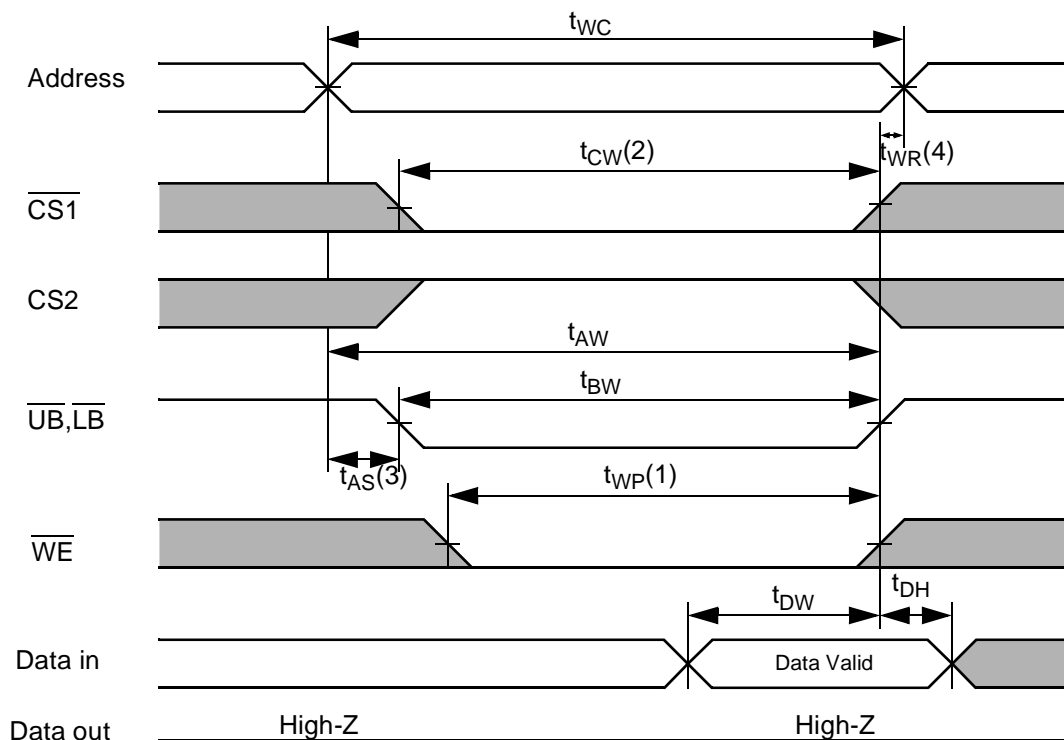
$t_{WC}$

Address

$t_{CW}(2)$

$t_{WR}(4)$

$\overline{CS1}$

CS2

$t_{AW}$

$t_{BW}$

$\overline{UB}$,$\overline{LB}$

$t_{AS}(3)$

$t_{WP}(1)$

$\overline{WE}$

$t_{DW}$

$t_{DH}$

Data in

Data Valid

Data out

High-Z

High-Z